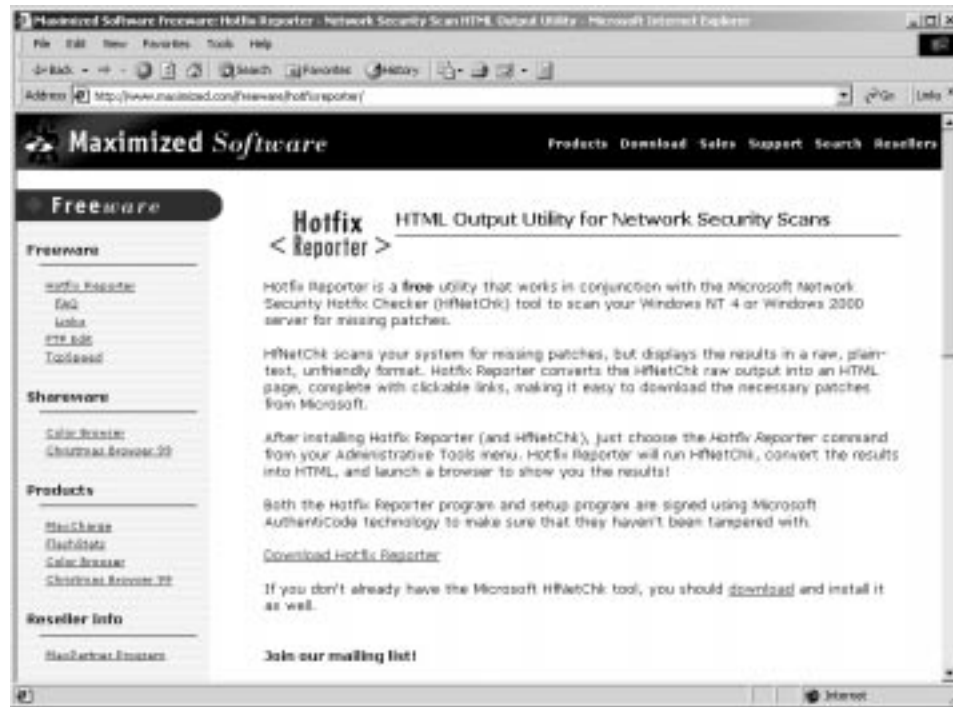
Maximized Software Freeware: Hotfix Reporter - Network Security Scan HTML Output Utility - Microsoft Internet Explorer

File Edit View Favorites Tools Help

Back Search Favorites History

Address http://www.maximized.com/freeware/hotfixreporter/ Go Links

Maximized Software

Products Download Sales Support Search Resellers

Freeware

Freeware

Hotfix Reporter
FAQ
Links
PTF Edit
ToolSpeed

Shareware

Color Browser
Christmas Browser 99

Products

MaxCharge
FlashStats
Color Browser
Christmas Browser 99

Reseller Info

MaxPartner Program

Hotfix < Reporter > HTML Output Utility for Network Security Scans

Hotfix Reporter is a **free** utility that works in conjunction with the Microsoft Network Security Hotfix Checker (HfNetChk) tool to scan your Windows NT 4 or Windows 2000 server for missing patches.

HfNetChk scans your system for missing patches, but displays the results in a raw, plain-text, unfriendly format. Hotfix Reporter converts the HfNetChk raw output into an HTML page, complete with clickable links, making it easy to download the necessary patches from Microsoft.

After installing Hotfix Reporter (and HfNetChk), just choose the Hotfix Reporter command from your Administrative Tools menu. Hotfix Reporter will run HfNetChk, convert the results into HTML, and launch a browser to show you the results!

Both the Hotfix Reporter program and setup program are signed using Microsoft AuthentiCode technology to make sure that they haven't been tampered with.

Download Hotfix Reporter

If you don't already have the Microsoft HfNetChk tool, you should download and install it as well.

Join our mailing list!

Internet